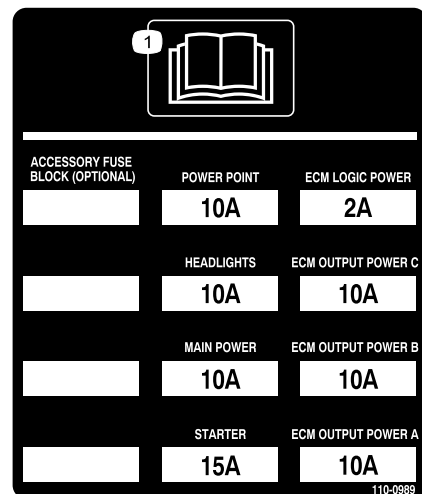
1

| ACCESSORY FUSE BLOCK (OPTIONAL) | POWER POINT | ECM LOGIC POWER |
|---|---|---|
| | 10A | 2A |
| | HEADLIGHTS | ECM OUTPUT POWER C |
| | 10A | 10A |
| | MAIN POWER | ECM OUTPUT POWER B |
| | 10A | 10A |
| | STARTER | ECM OUTPUT POWER A |
| | 15A | 10A |

110-0989